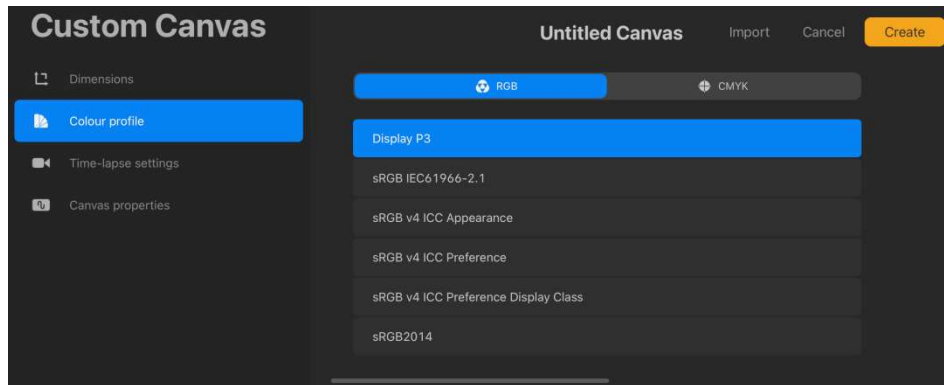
Custom Canvas

Dimensions

Colour profile

Time-lapse settings

Canvas properties

Untitled Canvas

Import

Cancel

Create

RGB

CMYK

Display P3

sRGB IEC61966-2.1

sRGB v4 ICC Appearance

sRGB v4 ICC Preference

sRGB v4 ICC Preference Display Class

sRGB2014